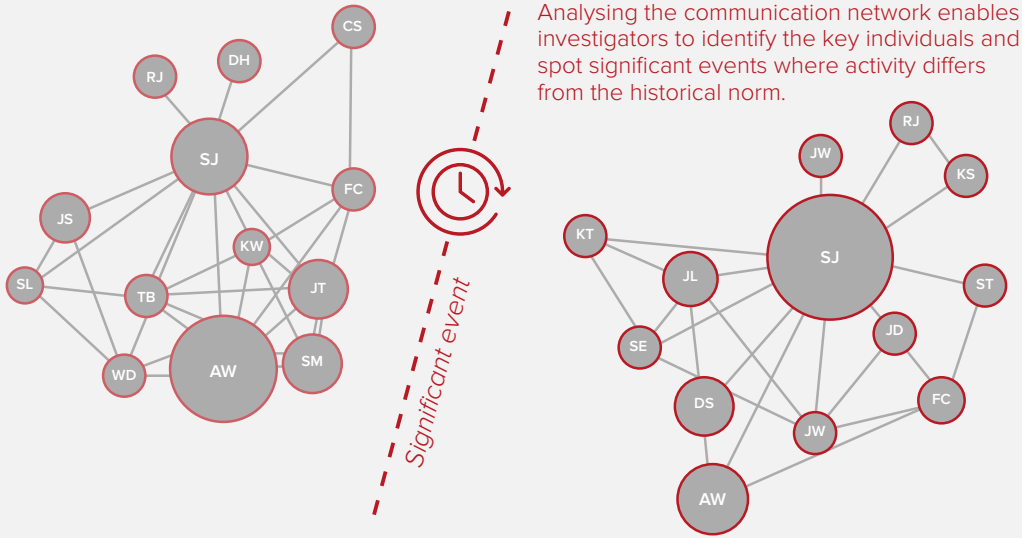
Analysing the communication network enables investigators to identify the key individuals and spot significant events where activity differs from the historical norm.

CS
RJ
DH
SJ
FC
JS
KW
SL
TB
JT
AW
SM
WD

Significant event

RJ
JW
KS
KT
SJ
JL
ST
JD
SE
DS
FC
JW
AW